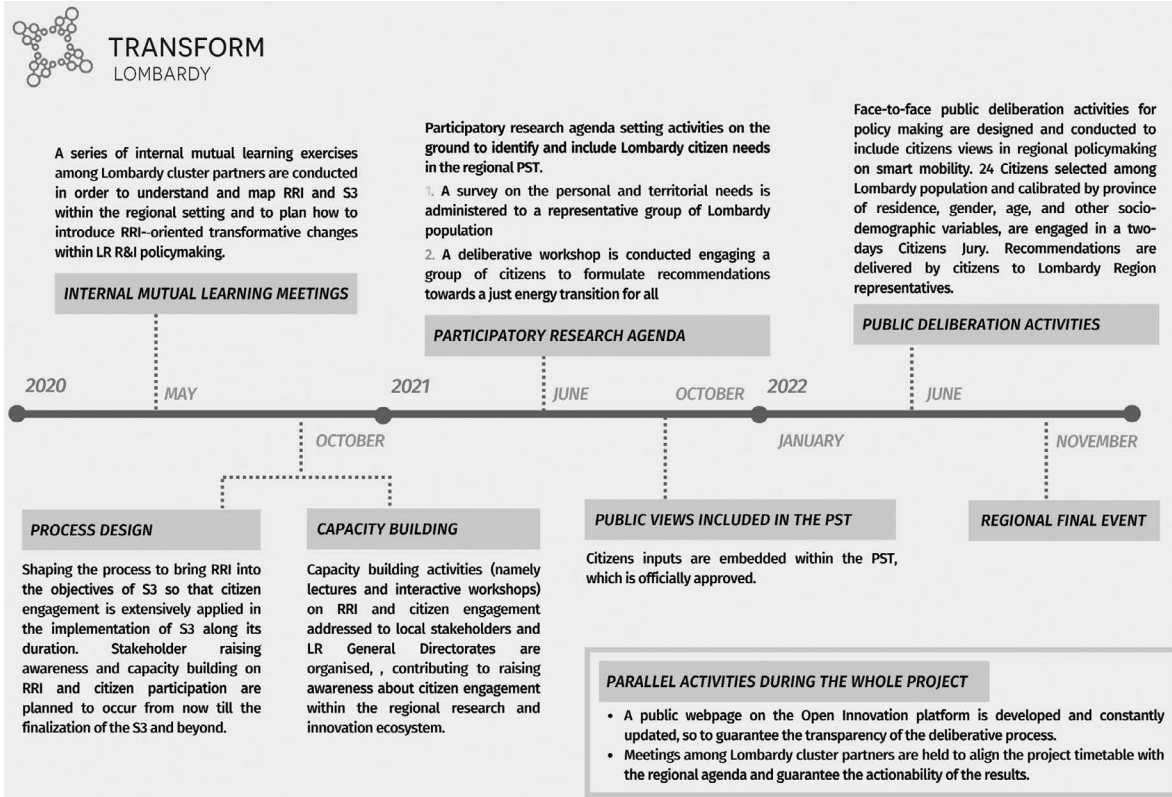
TRANSFORM
LOMBARDY

A series of internal mutual learning exercises among Lombardy cluster partners are conducted in order to understand and map RRI and S3 within the regional setting and to plan how to introduce RRI--oriented transformative changes within LR R&I policymaking.

INTERNAL MUTUAL LEARNING MEETINGS

Participatory research agenda setting activities on the ground to identify and include Lombardy citizen needs in the regional PST.

1. A survey on the personal and territorial needs is administered to a representative group of Lombardy population

2. A deliberative workshop is conducted engaging a group of citizens to formulate recommendations towards a just energy transition for all

PARTICIPATORY RESEARCH AGENDA

Face-to-face public deliberation activities for policy making are designed and conducted to include citizens views in regional policymaking on smart mobility. 24 Citizens selected among Lombardy population and calibrated by province of residence, gender, age, and other socio-demographic variables, are engaged in a two-days Citizens Jury. Recommendations are delivered by citizens to Lombardy Region representatives.

PUBLIC DELIBERATION ACTIVITIES

2020 MAY 2021 JUNE OCTOBER 2022 JUNE

OCTOBER JANUARY NOVEMBER

PROCESS DESIGN

Shaping the process to bring RRI into the objectives of S3 so that citizen engagement is extensively applied in the implementation of S3 along its duration. Stakeholder raising awareness and capacity building on RRI and citizen participation are planned to occur from now till the finalization of the S3 and beyond.

CAPACITY BUILDING

Capacity building activities (namely lectures and interactive workshops) on RRI and citizen engagement addressed to local stakeholders and LR General Directorates are organised, , contributing to raising awareness about citizen engagement within the regional research and innovation ecosystem.

PUBLIC VIEWS INCLUDED IN THE PST

Citizens inputs are embedded within the PST, which is officially approved.

REGIONAL FINAL EVENT

PARALLEL ACTIVITIES DURING THE WHOLE PROJECT

• A public webpage on the Open Innovation platform is developed and constantly updated, so to guarantee the transparency of the deliberative process.
• Meetings among Lombardy cluster partners are held to align the project timetable with the regional agenda and guarantee the actionability of the results.